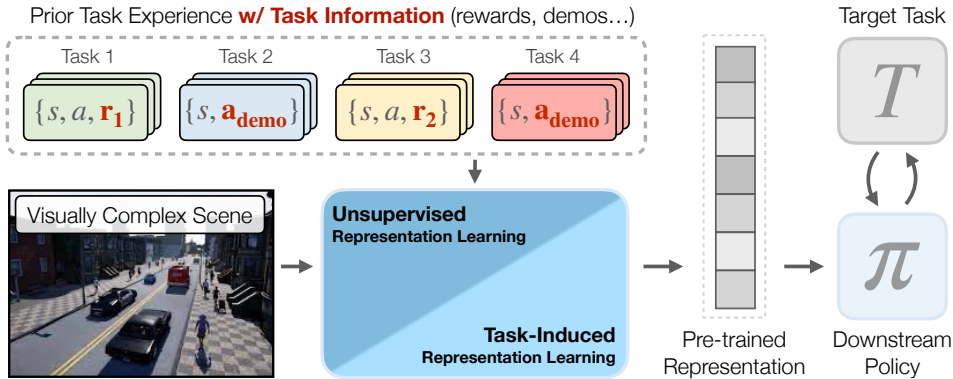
Prior Task Experience w/ Task Information (rewards, demos…)

Task 1
$\{s, a, \mathbf{r_1}\}$

Task 2
$\{s, \mathbf{a_{demo}}\}$

Task 3
$\{s, a, \mathbf{r_2}\}$

Task 4
$\{s, \mathbf{a_{demo}}\}$

Target Task
$T$

Visually Complex Scene

Unsupervised
Representation Learning

Task-Induced
Representation Learning

Pre-trained Representation

$\pi$

Downstream Policy